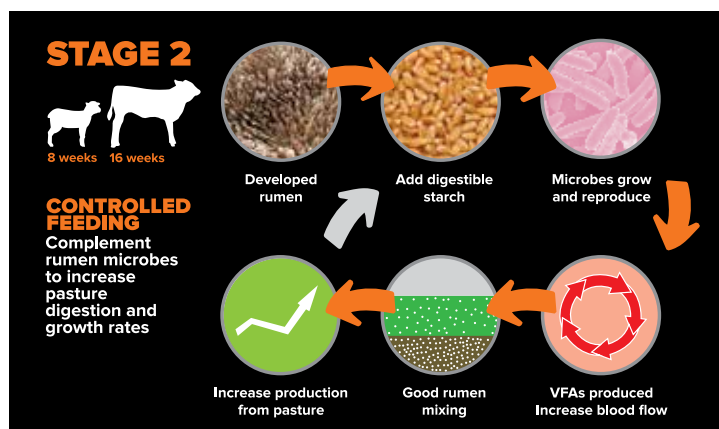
STAGE 2

8 weeks 16 weeks

CONTROLLED FEEDING
Complement rumen microbes to increase pasture digestion and growth rates

Developed rumen

Add digestible starch

Microbes grow and reproduce

VFAs produced
Increase blood flow

Good rumen mixing

Increase production from pasture